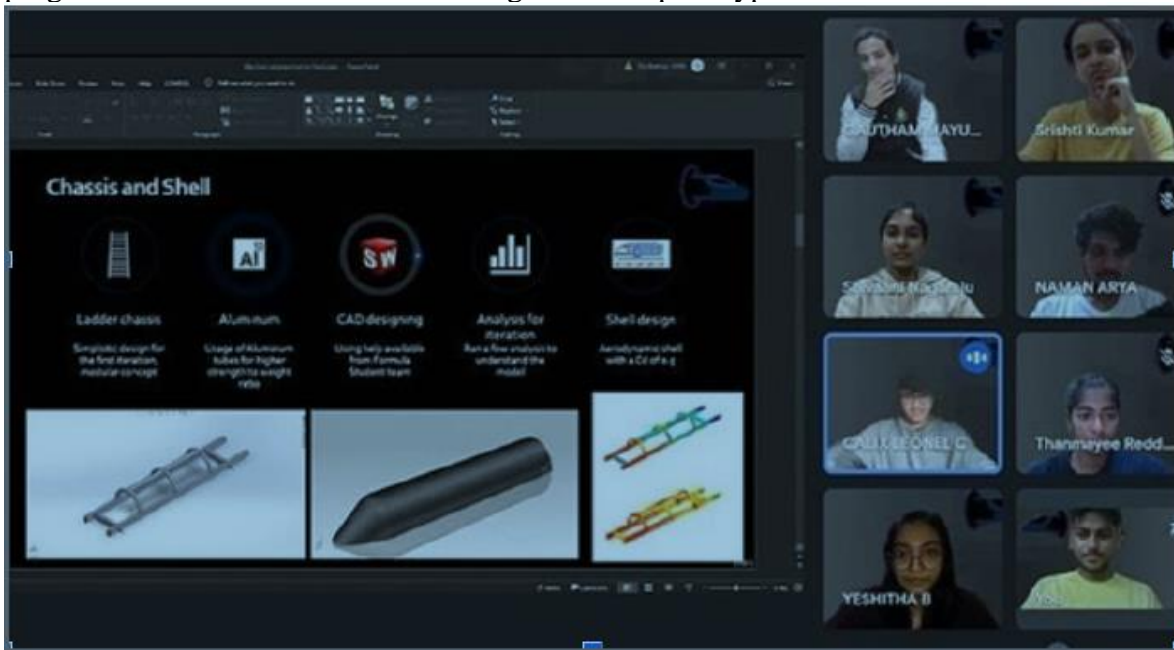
Chassis and Shell

Ladder chassis
Simplistic design for the first iteration, modular concept

Aluminum
Usage of Aluminum tubes for higher strength to weight ratio

CAD designing
Using help available from Formula Student team

Analysis for iteration
Ran a finer analysis to understand the model

Shell design
Aerodynamic shell with a Cd of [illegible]

GAUTHAM MAYU...
Srishti Kumar
S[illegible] Na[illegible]u
NAMAN ARYA
CALIX LEONEL C
Thanmayee Redd...
YESHITHA B
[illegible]